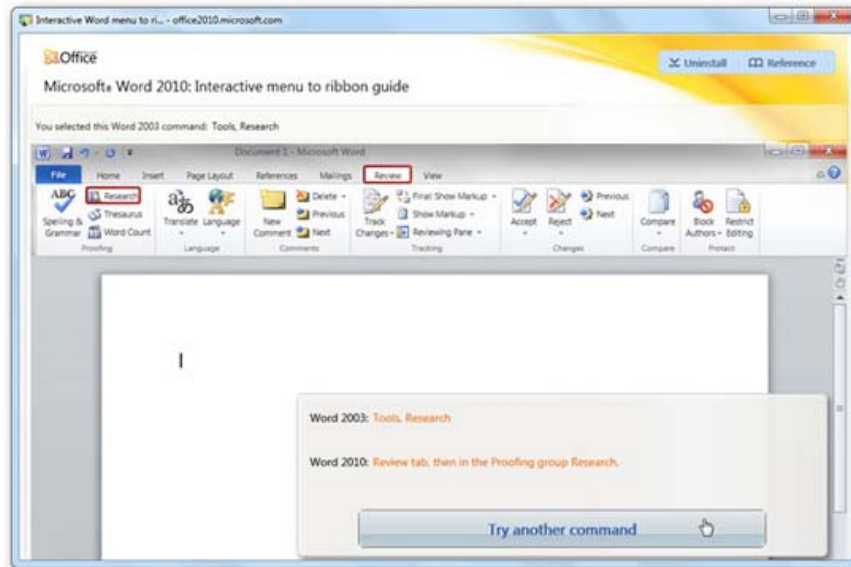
Interactive Word menu to ri... - office2010.microsoft.com

Office

Uninstall   Reference

Microsoft® Word 2010: Interactive menu to ribbon guide

You selected this Word 2003 command: Tools, Research

Document 1 - Microsoft Word

File   Home   Insert   Page Layout   References   Mailings   Review   View

Spelling & Grammar   Research   Thesaurus   Word Count   Proofing

Translate   Language   Language

New Comment   Delete   Previous   Next   Comments

Track Changes   Final: Show Markup   Show Markup   Reviewing Pane   Tracking

Accept   Reject   Previous   Next   Changes

Compare   Compare

Block Authors   Restrict Editing   Protect

Word 2003: Tools, Research

Word 2010: Review tab, then in the Proofing group Research.

Try another command